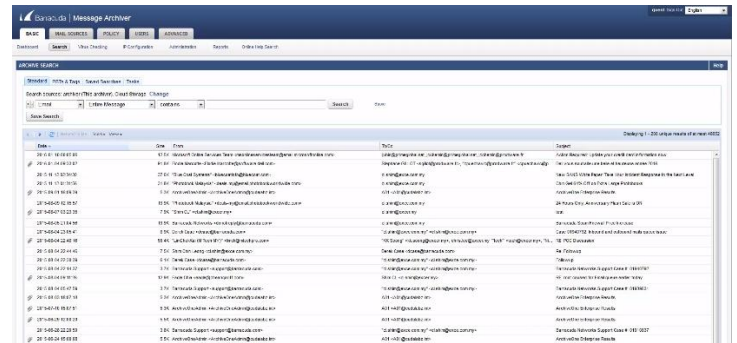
Barracuda | Message Archiver

BASIC | MAIL SOURCES | POLICY | USERS | ADVANCED

Dashboard | Search | Virus Checking | IP Configuration | Administration | Reports | Online Help Search

ARCHIVE SEARCH

Help

Standard | With Tags | Saved Searches | Tasks

Search sources: archive(The archive), Cloud Storage Change

Email | Entire Message | contains | Search

Save Search

Displaying 1 - 200 unique results of at most 40002

| Date | Size | From | To/Cc | Subject |
|---|---|---|---|---|
| 2015-01-18 08:07:00 | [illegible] | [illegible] | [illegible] | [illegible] |
| 2015-01-14 09:13:07 | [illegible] | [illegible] | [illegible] | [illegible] |
| 2015-01-13 02:56:00 | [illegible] | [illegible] | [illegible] | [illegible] |
| 2015-01-17 01:10:56 | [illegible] | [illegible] | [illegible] | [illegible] |
| 2015-01-08 16:59:34 | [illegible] | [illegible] | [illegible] | ArchiveOne Enterprise Results |
| 2015-05-02 18:57 | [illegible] | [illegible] | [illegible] | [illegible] |
| 2015-04-07 03:23:39 | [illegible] | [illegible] | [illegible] | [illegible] |
| 2015-05-21 04:08 | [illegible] | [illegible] | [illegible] | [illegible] |
| 2015-04-04 23:06:47 | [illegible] | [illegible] | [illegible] | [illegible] |
| 2015-04-04 22:40:16 | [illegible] | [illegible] | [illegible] | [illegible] |
| 2015-04-03 03:24:40 | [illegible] | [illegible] | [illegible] | Re: Followup |
| 2015-03-03 02:22:46 | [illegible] | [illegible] | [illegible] | Followup |
| 2015-03-03 02:22:27 | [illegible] | Barracuda Support | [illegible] | Barracuda Networks Support Case # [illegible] |
| 2015-04-06 09:18:16 | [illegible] | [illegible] | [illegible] | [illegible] |
| 2015-04-03 05:47:54 | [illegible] | Barracuda Support | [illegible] | Barracuda Networks Support Case # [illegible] |
| 2015-03-03 06:07:19 | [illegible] | ArchiveOne Admin | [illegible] | ArchiveOne Enterprise Results |
| 2015-01-05 06:07:11 | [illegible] | ArchiveOne Admin | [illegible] | ArchiveOne Enterprise Results |
| 2015-01-05 03:02:23 | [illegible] | ArchiveOne Admin | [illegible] | ArchiveOne Enterprise Results |
| 2015-06-06 22:29:53 | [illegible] | Barracuda Support | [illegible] | Barracuda Networks Support Case # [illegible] |
| 2015-06-04 05:09:03 | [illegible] | ArchiveOne Admin | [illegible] | ArchiveOne Enterprise Results |